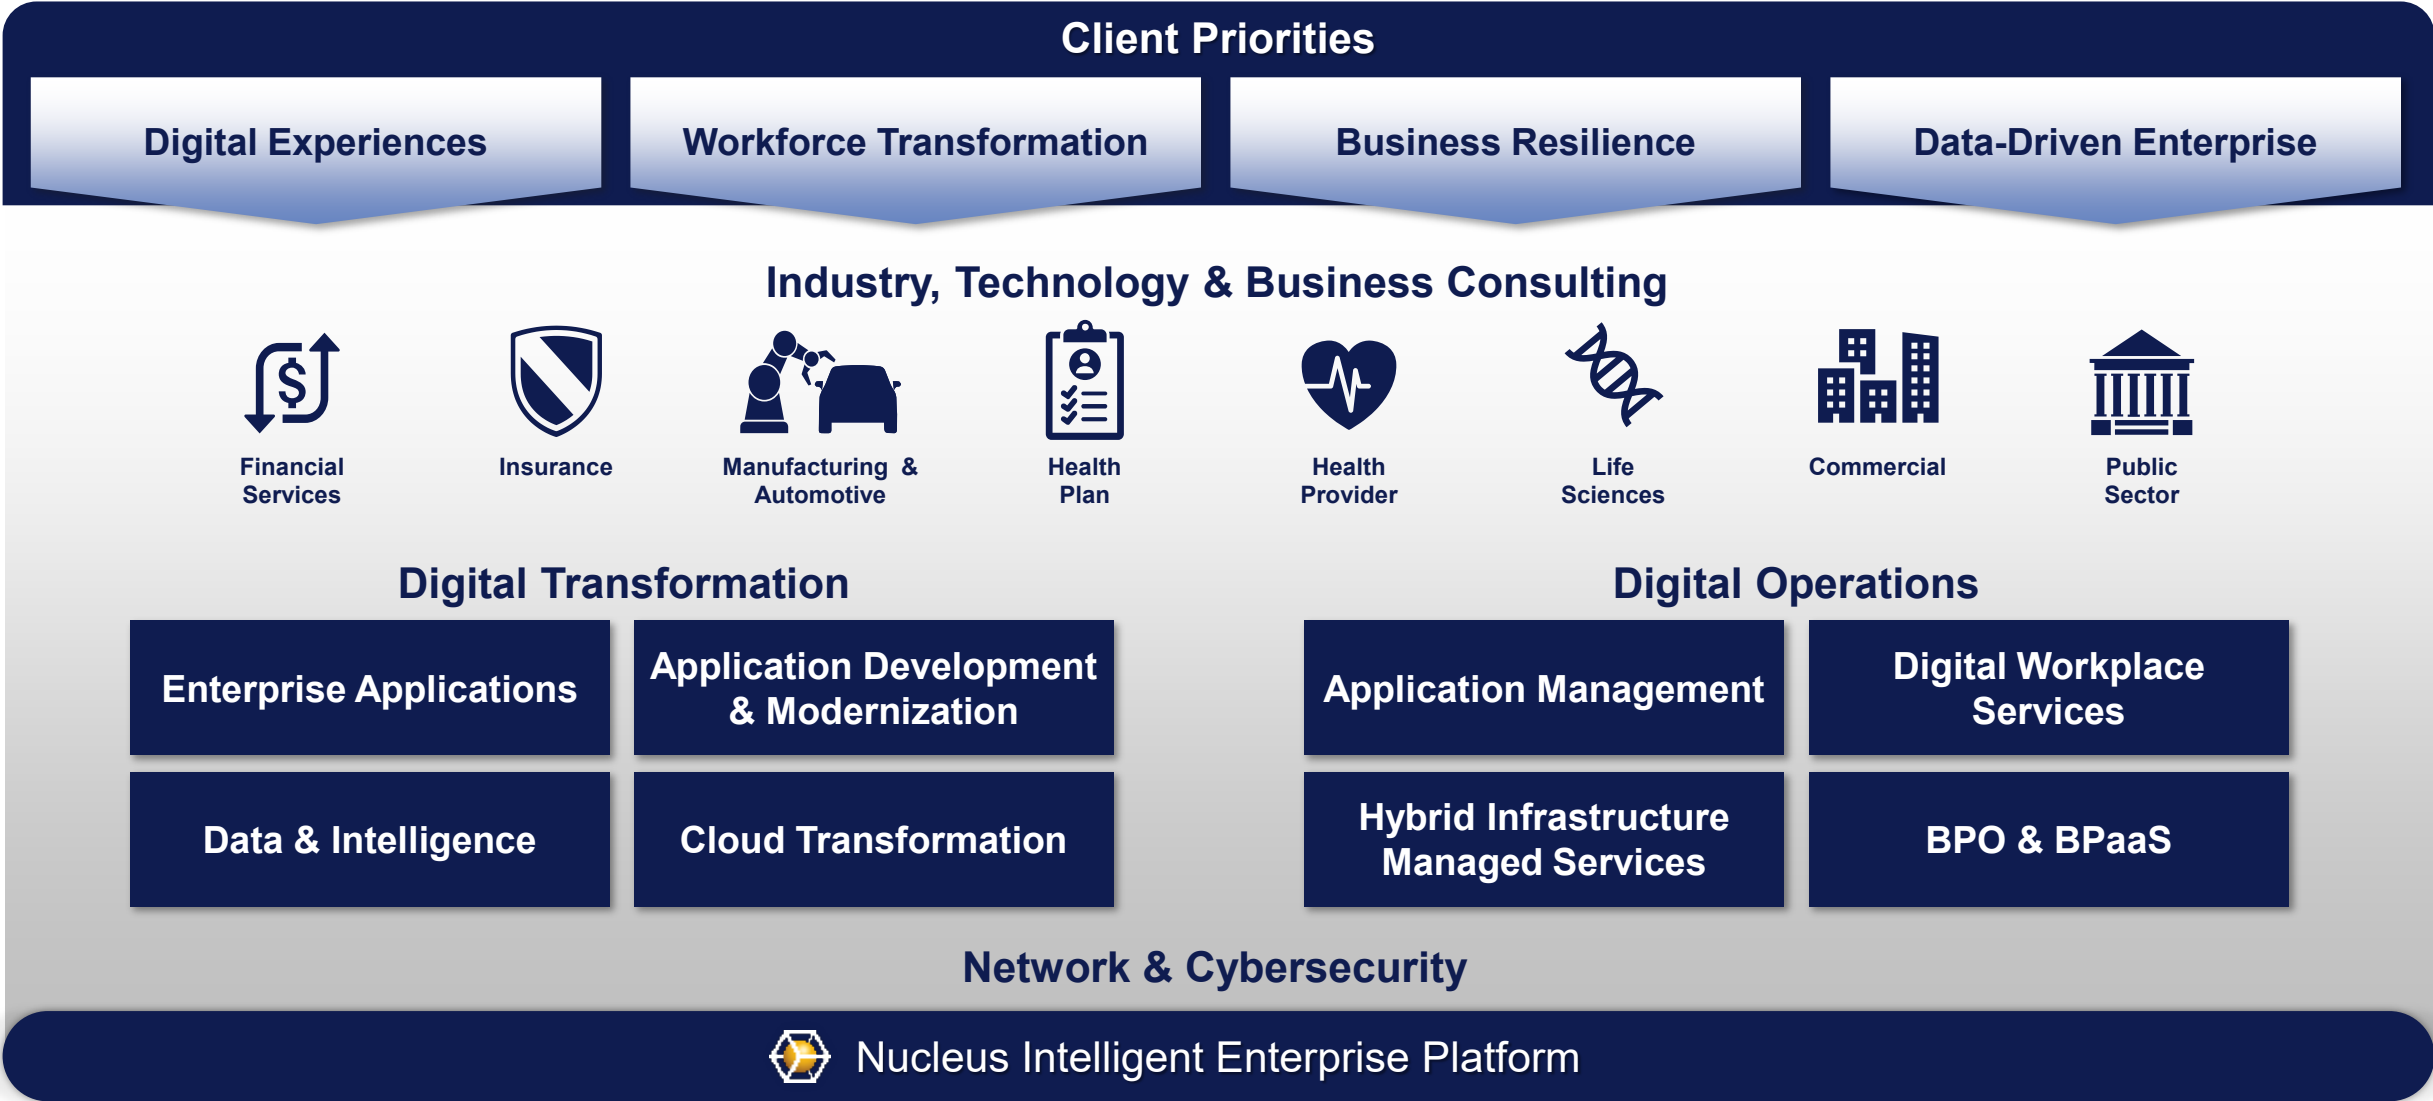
Client Priorities

Digital Experiences

Workforce Transformation

Business Resilience

Data-Driven Enterprise

Industry, Technology & Business Consulting

Financial Services

Insurance

Manufacturing & Automotive

Health Plan

Health Provider

Life Sciences

Commercial

Public Sector

Digital Transformation

Enterprise Applications

Application Development & Modernization

Data & Intelligence

Cloud Transformation

Digital Operations

Application Management

Digital Workplace Services

Hybrid Infrastructure Managed Services

BPO & BPaaS

Network & Cybersecurity

Nucleus Intelligent Enterprise Platform